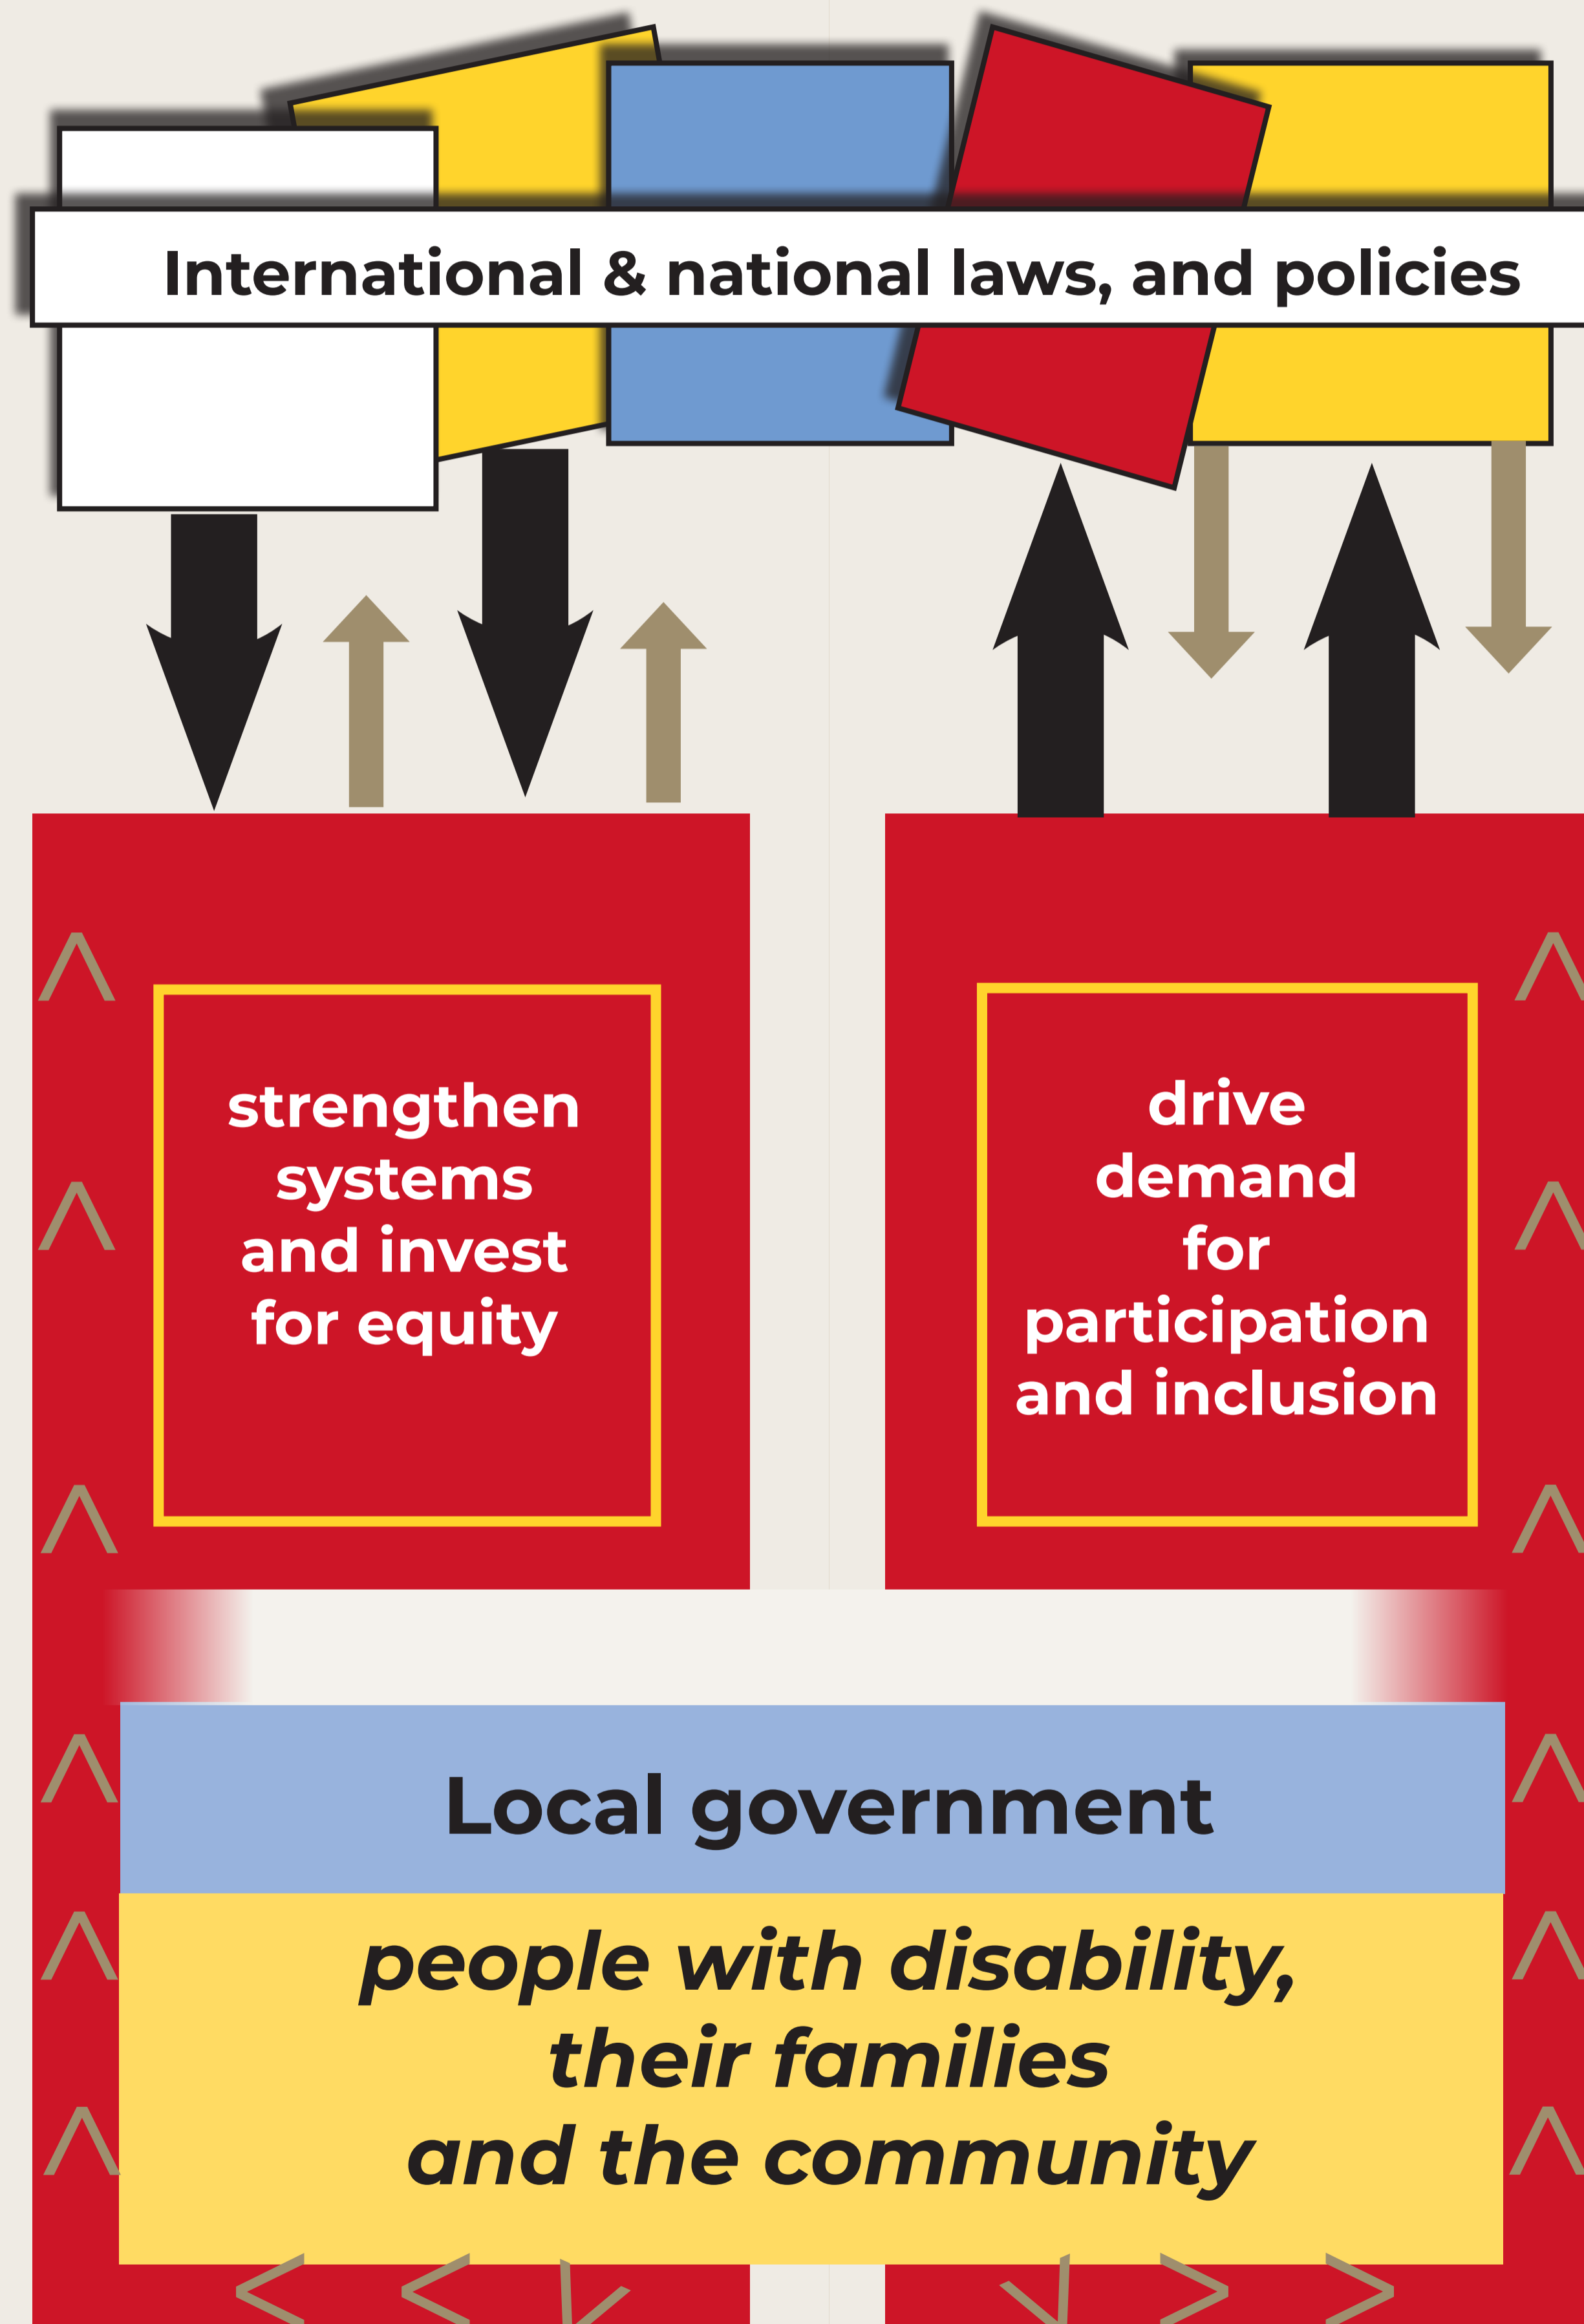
International & national laws, and policies

strengthen systems and invest for equity

drive demand for participation and inclusion

Local government

people with disability, their families and the community